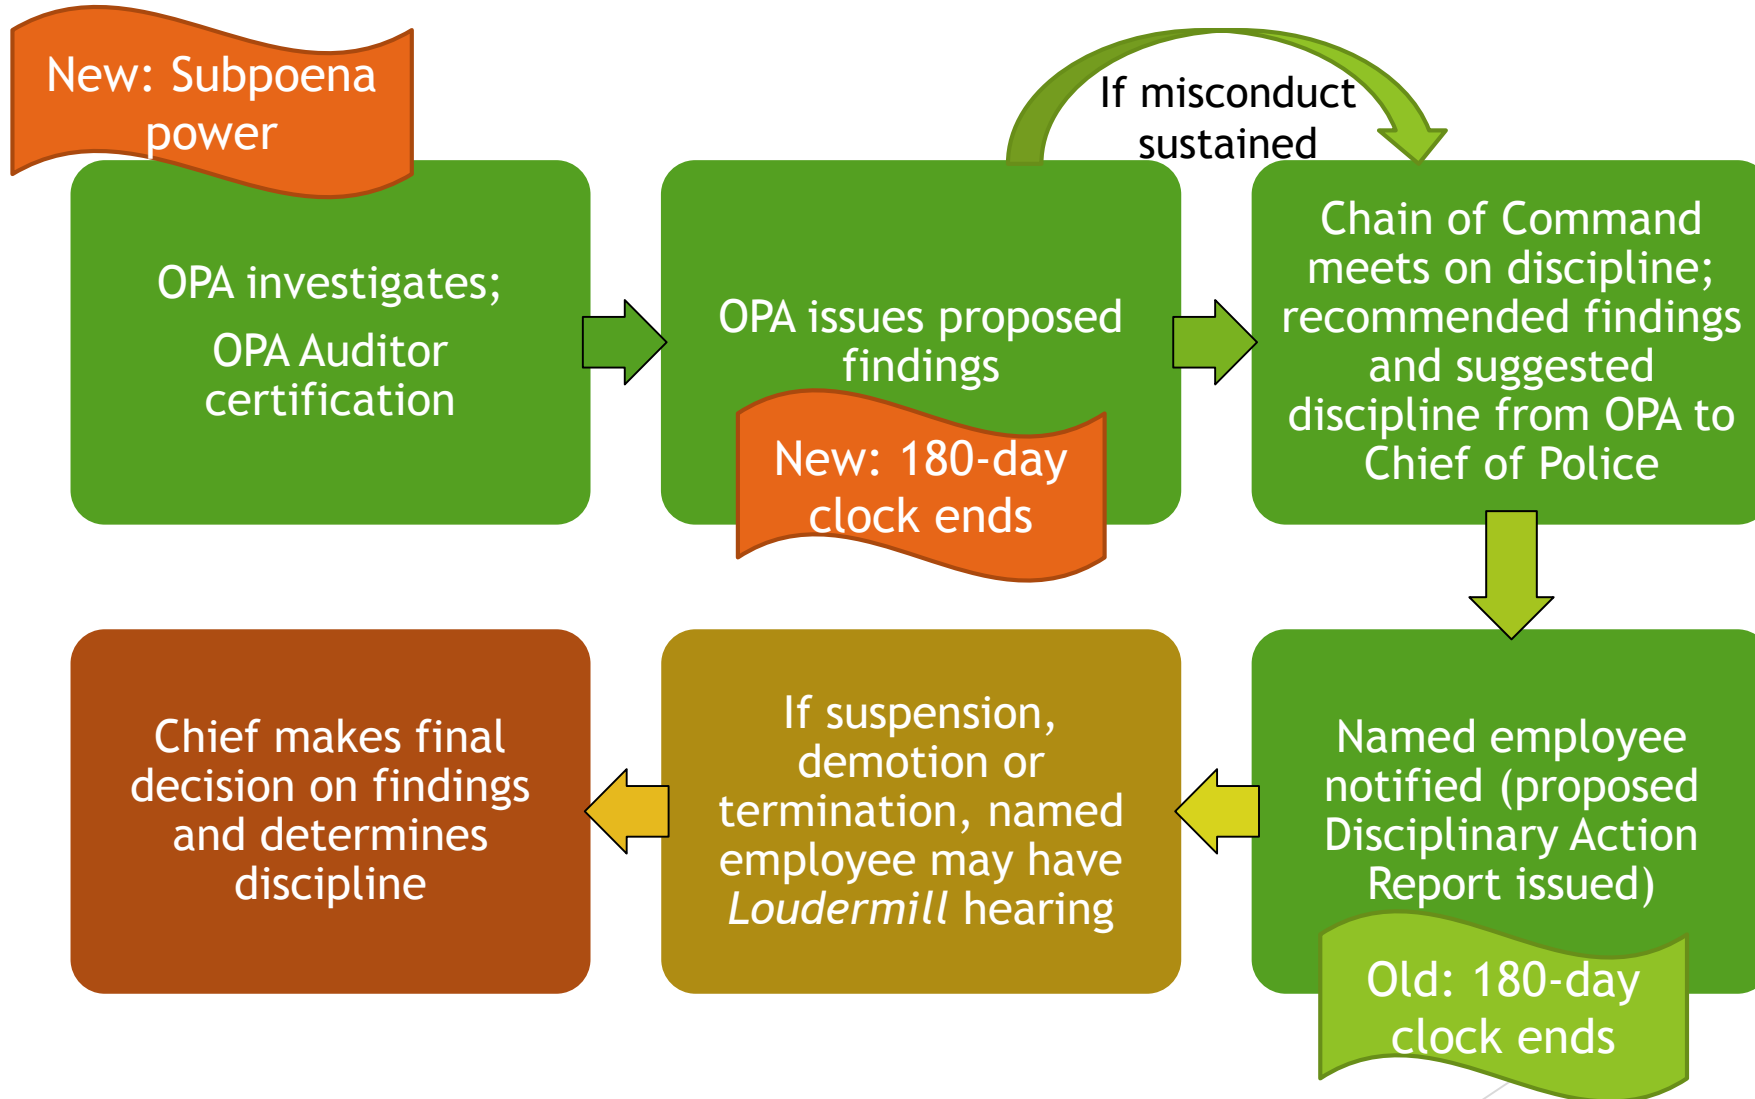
New: Subpoena power

OPA investigates;

OPA Auditor certification

OPA issues proposed findings

New: 180-day clock ends

If misconduct sustained

Chain of Command meets on discipline; recommended findings and suggested discipline from OPA to Chief of Police

Named employee notified (proposed Disciplinary Action Report issued)

Old: 180-day clock ends

If suspension, demotion or termination, named employee may have *Loudermill* hearing

Chief makes final decision on findings and determines discipline